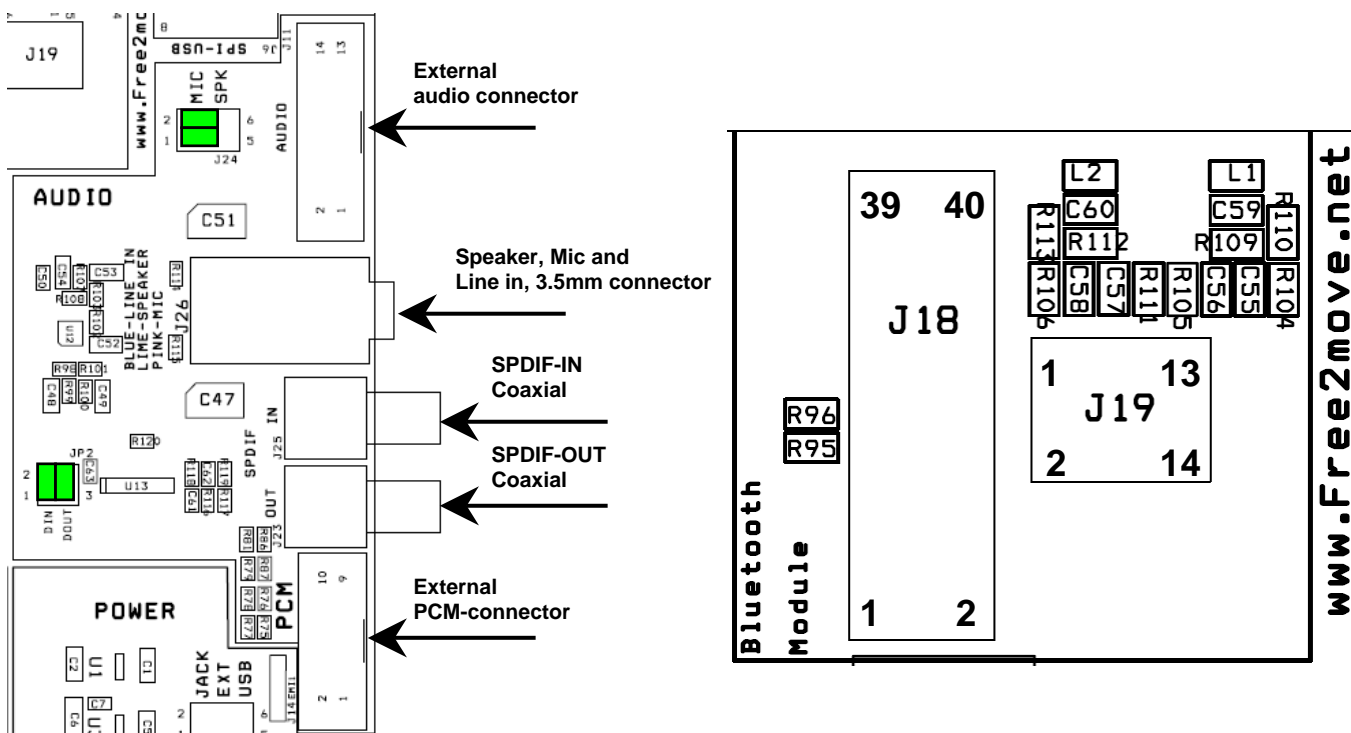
J19
www.Free2mo
SPI-USB
J6
J11
MIC
SPK
2 1
6 5
J24
AUDIO
14 13
2 1
External audio connector
AUDIO
C51
Speaker, Mic and Line in, 3.5mm connector
C50
C54
C53
R108
R107
R109
R110
R111
BLUE-LINE IN
LIME-SPEAKER
PINK-MIC
J26
U12
C52
R98
R101
C48
R99
R100
C49
C47
SPDIF-IN Coaxial
SPDIF
IN
J25
R120
JP2
C63
2 1
3
U13
DIN
DOUT
SPDIF-OUT Coaxial
OUT
J23
R81
R86
R87
R79
R76
R77
R78
R75
PCM
10 9
2 1
External PCM-connector
POWER
C2
U1
C1
C7
U3
C6
C5
JACK
EXT
USB
J14
EMI1
6
2
39
40
J18
1
2
L2
C60
R113
R112
R106
C58
C57
R111
R105
L1
C59
R110
R109
C56
C55
R104
1
13
J19
2
14
R96
R95
Bluetooth
Module
www.Free2move.net